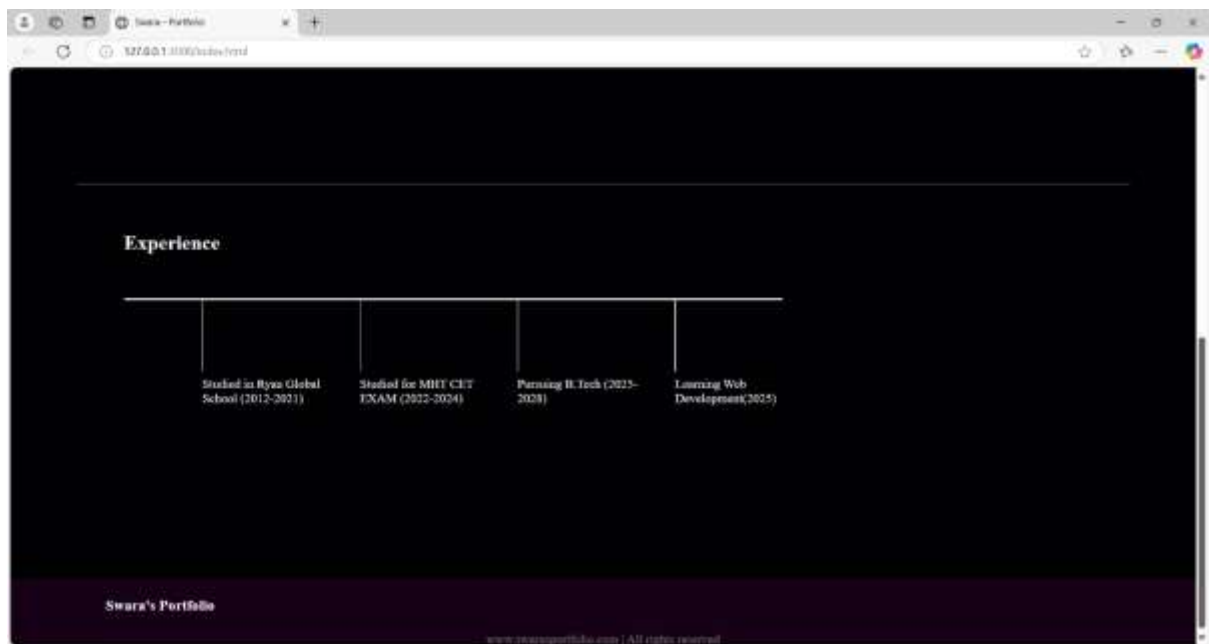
Swara - Portfolio

127.0.0.1:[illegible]/index.html

Experience

Studied in Ryan Global School (2012-2021)

Studied for MHT CET EXAM (2022-2024)

Pursuing B.Tech (2025-2028)

Learning Web Development(2025)

Swara's Portfolio

www.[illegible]portfolio.com | All rights reserved